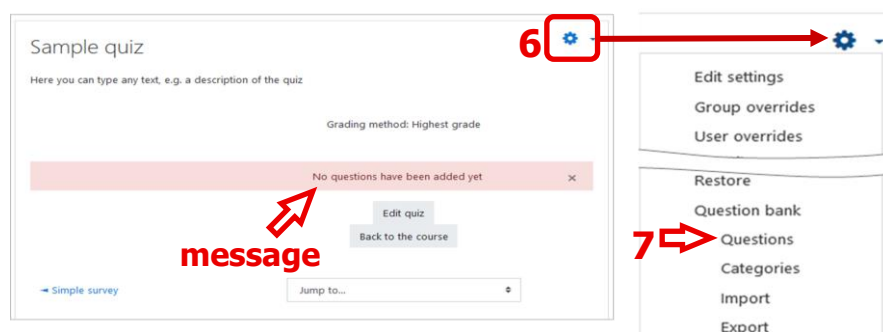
Sample quiz

Here you can type any text, e.g. a description of the quiz

Grading method: Highest grade

No questions have been added yet ×

Edit quiz

Back to the course

message

◄ Simple survey

Jump to...

6

7

Edit settings
Group overrides
User overrides
Restore
Question bank
Questions
Categories
Import
Export